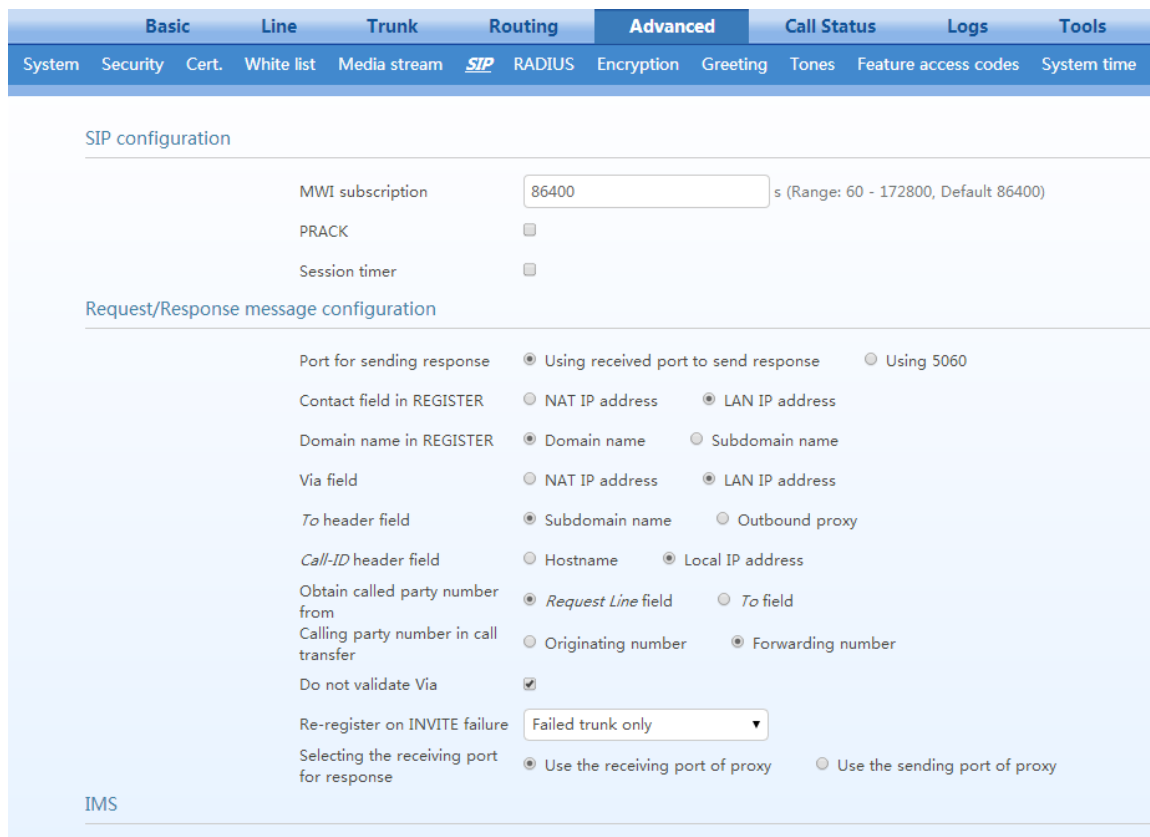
Basic Line Trunk Routing Advanced Call Status Logs Tools

System Security Cert. White list Media stream SIP RADIUS Encryption Greeting Tones Feature access codes System time

SIP configuration

MWI subscription 86400 s (Range: 60 - 172800, Default 86400)

PRACK

Session timer

Request/Response message configuration

Port for sending response Using received port to send response Using 5060

Contact field in REGISTER NAT IP address LAN IP address

Domain name in REGISTER Domain name Subdomain name

Via field NAT IP address LAN IP address

To header field Subdomain name Outbound proxy

Call-ID header field Hostname Local IP address

Obtain called party number from Request Line field To field

Calling party number in call transfer Originating number Forwarding number

Do not validate Via

Re-register on INVITE failure Failed trunk only

Selecting the receiving port for response Use the receiving port of proxy Use the sending port of proxy

IMS